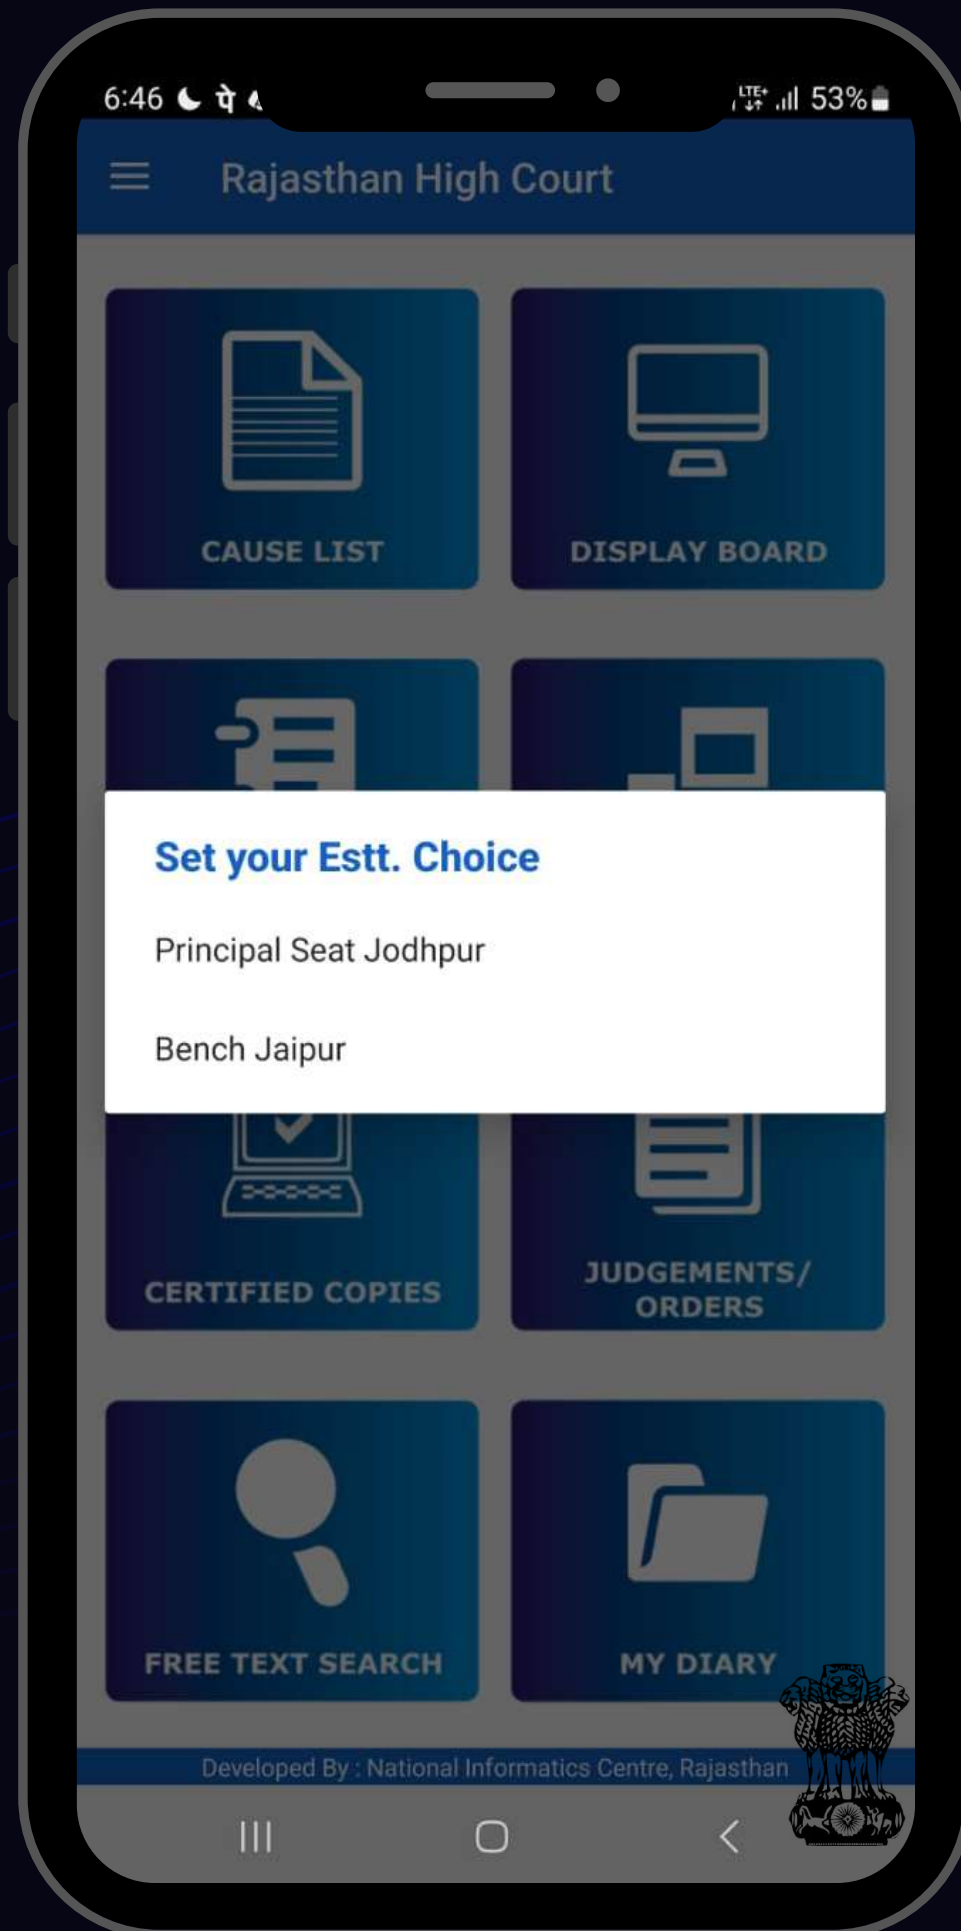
6:46 पे

LTE 53%

Rajasthan High Court

CAUSE LIST

DISPLAY BOARD

Set your Estt. Choice

Principal Seat Jodhpur

Bench Jaipur

CERTIFIED COPIES

JUDGEMENTS/ ORDERS

FREE TEXT SEARCH

MY DIARY

Developed By : National Informatics Centre, Rajasthan